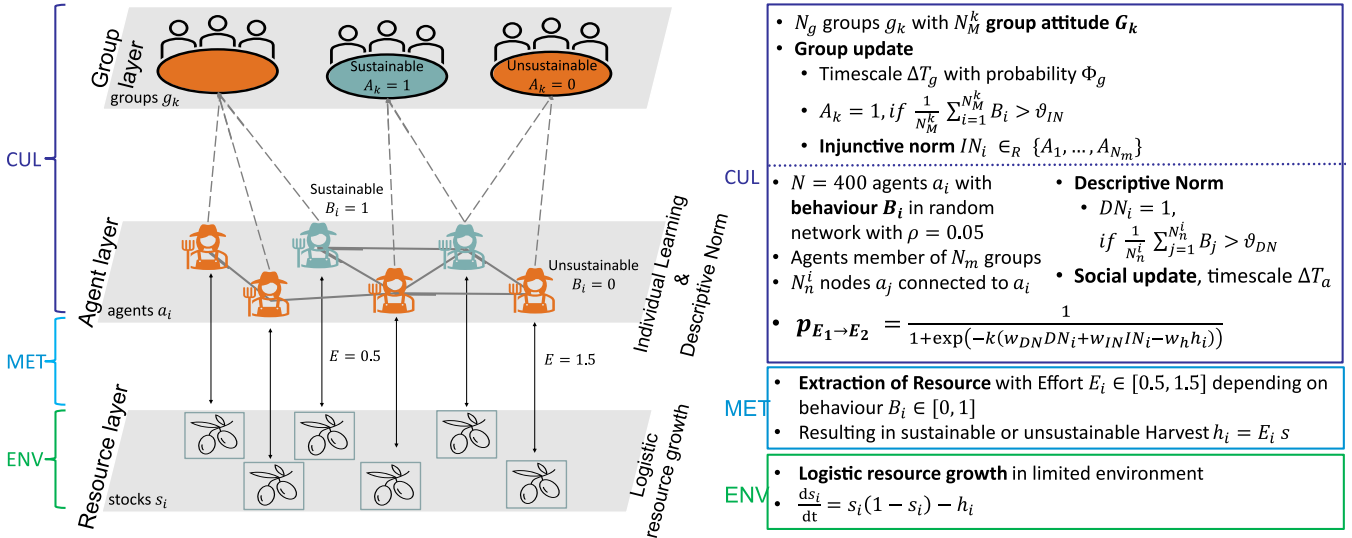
Group layer

groups $g_k$

Sustainable $A_k = 1$

Unsustainable $A_k = 0$

CUL

Sustainable $B_i = 1$

Agent layer

Unsustainable $B_i = 0$

agents $a_i$

Individual Learning & Descriptive Norm

MET

$E = 0.5$

$E = 1.5$

Resource layer

ENV

Logistic resource growth

stocks $s_i$

- $N_g$ groups $g_k$ with $N_M^k$ **group attitude $G_k$**
- **Group update**
  - Timescale $\Delta T_g$ with probability $\Phi_g$
  - $A_k = 1, if \ \frac{1}{N_M^k} \sum_{i=1}^{N_M^k} B_i > \vartheta_{IN}$
  - **Injunctive norm** $IN_i \in_R \{A_1, \ldots, A_{N_m}\}$

CUL

- $N = 400$ agents $a_i$ with **behaviour $B_i$** in random network with $\rho = 0.05$
- Agents member of $N_m$ groups
- $N_n^i$ nodes $a_j$ connected to $a_i$

- **Descriptive Norm**
  - $DN_i = 1$, $if \ \frac{1}{N_n^i} \sum_{j=1}^{N_n^i} B_j > \vartheta_{DN}$
- **Social update**, timescale $\Delta T_a$

- $p_{E_1 \to E_2} = \frac{1}{1+\exp(-k(w_{DN}DN_i + w_{IN}IN_i - w_h h_i))}$

MET

- **Extraction of Resource** with Effort $E_i \in [0.5, 1.5]$ depending on behaviour $B_i \in [0, 1]$
- Resulting in sustainable or unsustainable Harvest $h_i = E_i \ s$

ENV

- **Logistic resource growth** in limited environment
- $\frac{ds_i}{dt} = s_i(1 - s_i) - h_i$